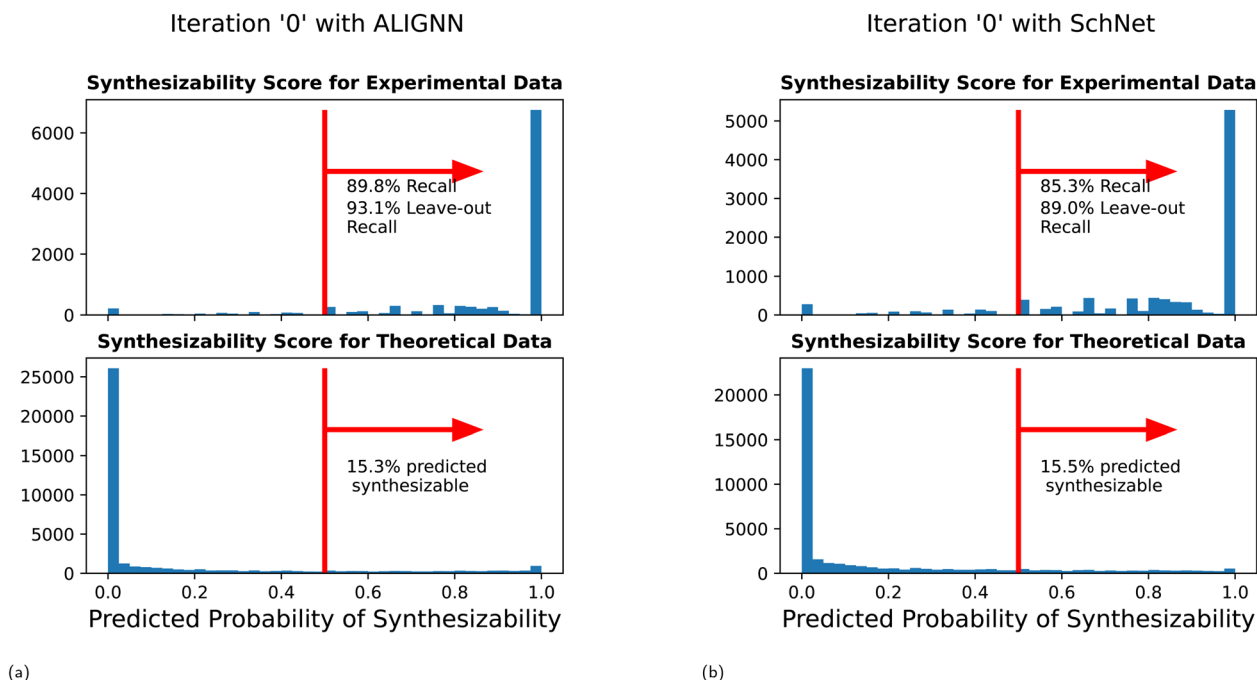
Iteration '0' with ALIGNN

Synthesizability Score for Experimental Data

6000
4000
2000
0

89.8% Recall
93.1% Leave-out Recall

Synthesizability Score for Theoretical Data

25000
20000
15000
10000
5000
0

15.3% predicted synthesizable

0.0 0.2 0.4 0.6 0.8 1.0

Predicted Probability of Synthesizability

(a)

Iteration '0' with SchNet

Synthesizability Score for Experimental Data

5000
4000
3000
2000
1000
0

85.3% Recall
89.0% Leave-out Recall

Synthesizability Score for Theoretical Data

20000
15000
10000
5000
0

15.5% predicted synthesizable

0.0 0.2 0.4 0.6 0.8 1.0

Predicted Probability of Synthesizability

(b)